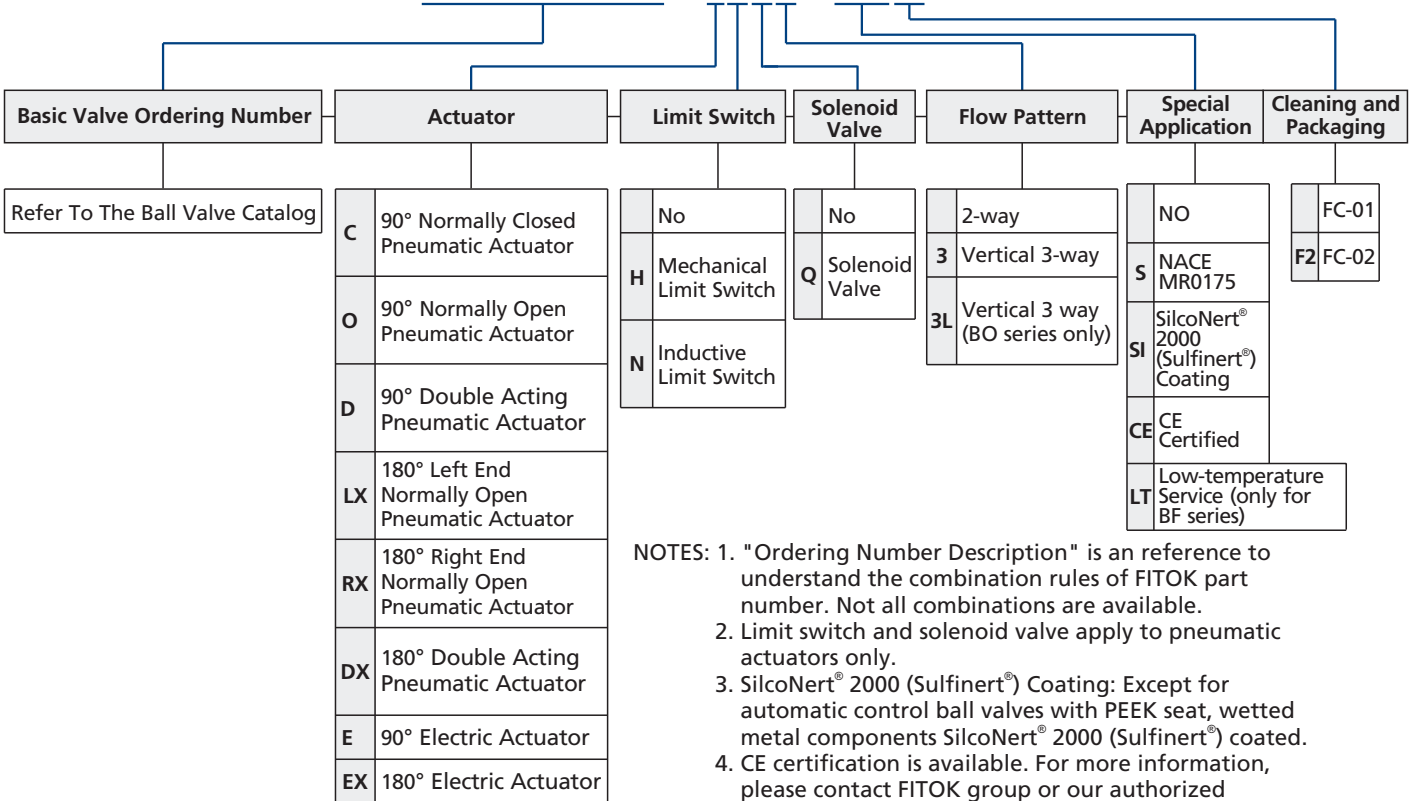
Basic Valve Ordering Number

Refer To The Ball Valve Catalog

Actuator

| | |
|---|---|
| C | 90° Normally Closed Pneumatic Actuator |
| O | 90° Normally Open Pneumatic Actuator |
| D | 90° Double Acting Pneumatic Actuator |
| LX | 180° Left End Normally Open Pneumatic Actuator |
| RX | 180° Right End Normally Open Pneumatic Actuator |
| DX | 180° Double Acting Pneumatic Actuator |
| E | 90° Electric Actuator |
| EX | 180° Electric Actuator |

Limit Switch

| | |
|---|---|
| | No |
| H | Mechanical Limit Switch |
| N | Inductive Limit Switch |

Solenoid Valve

| | |
|---|---|
| | No |
| Q | Solenoid Valve |

Flow Pattern

| | |
|---|---|
| | 2-way |
| 3 | Vertical 3-way |
| 3L | Vertical 3 way (BO series only) |

Special Application

| | |
|---|---|
| | NO |
| S | NACE MR0175 |
| SI | SilcoNert® 2000 (Sulfinert®) Coating |
| CE | CE Certified |
| LT | Low-temperature Service (only for BF series) |

Cleaning and Packaging

| | |
|---|---|
| | FC-01 |
| F2 | FC-02 |

NOTES: 1. "Ordering Number Description" is an reference to understand the combination rules of FITOK part number. Not all combinations are available.
2. Limit switch and solenoid valve apply to pneumatic actuators only.
3. SilcoNert® 2000 (Sulfinert®) Coating: Except for automatic control ball valves with PEEK seat, wetted metal components SilcoNert® 2000 (Sulfinert®) coated.
4. CE certification is available. For more information, please contact FITOK group or our authorized